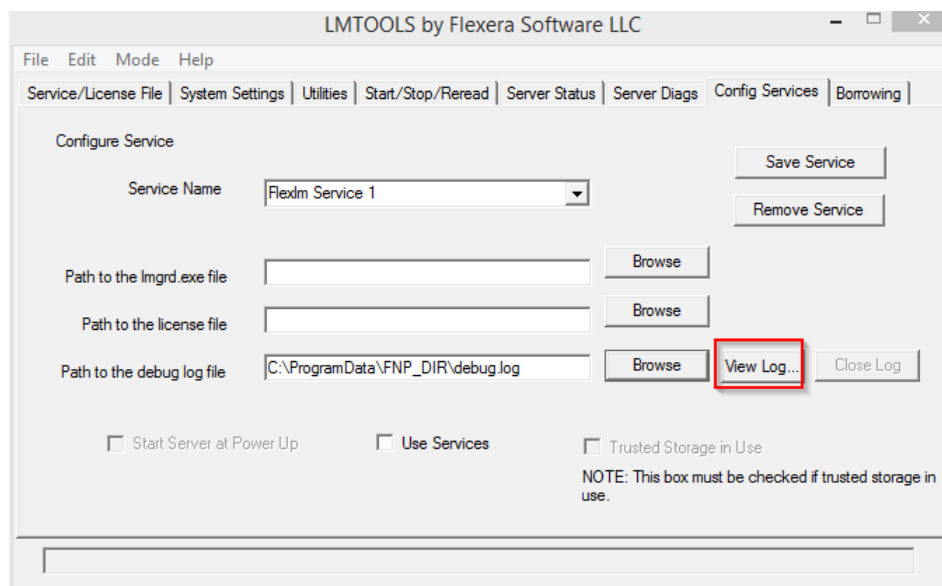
LMTOOLS by Flexera Software LLC

File Edit Mode Help

Service/License File | System Settings | Utilities | Start/Stop/Reread | Server Status | Server Diags | Config Services | Borrowing

Configure Service

Save Service

Service Name Flexlm Service 1

Remove Service

Path to the lmgrd.exe file Browse

Path to the license file Browse

Path to the debug log file C:\ProgramData\FNP_DIR\debug.log Browse View Log... Close Log

Start Server at Power Up

Use Services

Trusted Storage in Use

NOTE: This box must be checked if trusted storage in use.